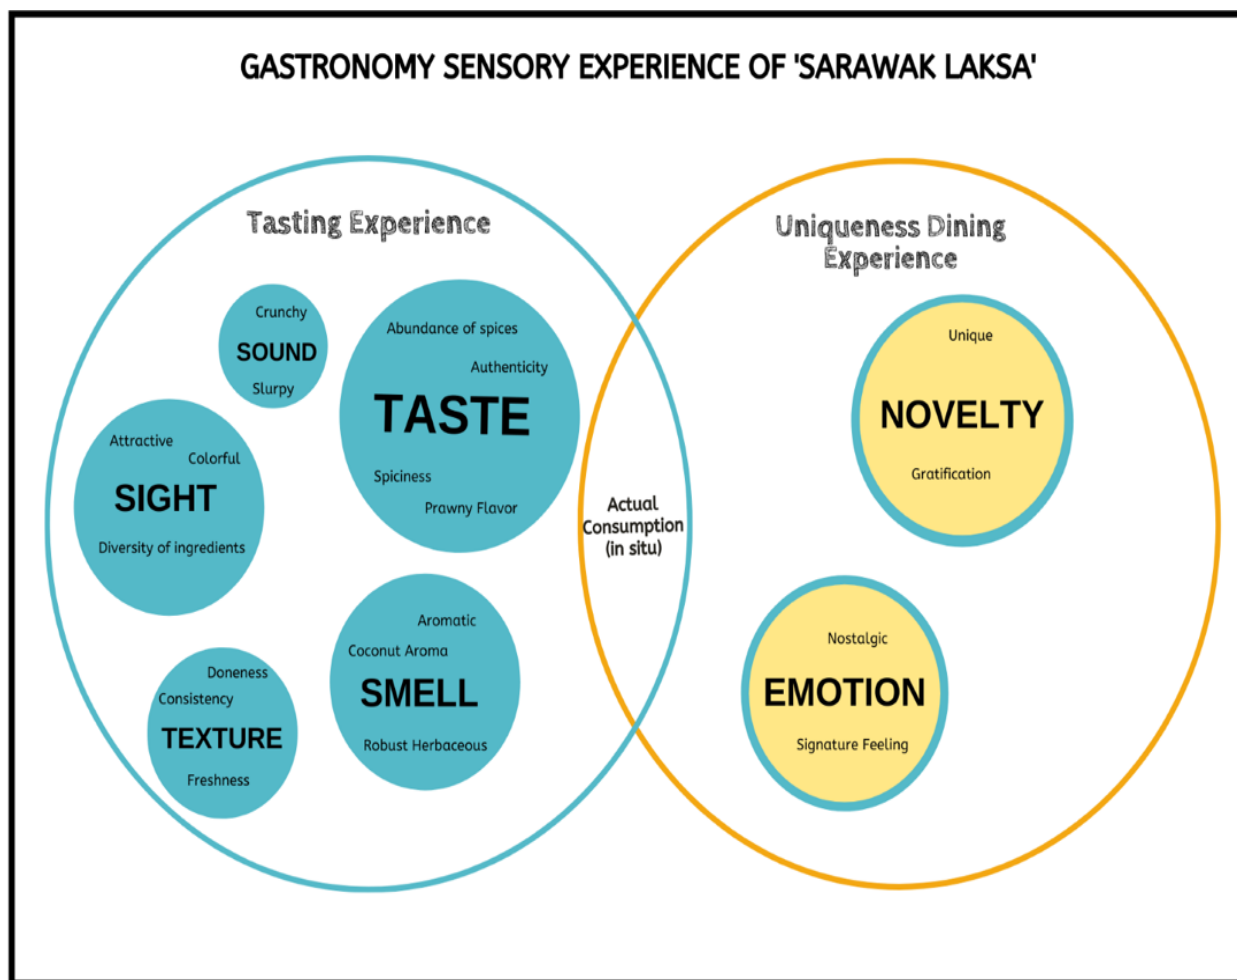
GASTRONOMY SENSORY EXPERIENCE OF 'SARAWAK LAKSA'

Tasting Experience

Crunchy
SOUND
Slurpy

Abundance of spices
Authenticity
TASTE
Spiciness
Prawny Flavor

Attractive
Colorful
SIGHT
Diversity of ingredients

Aromatic
Coconut Aroma
SMELL
Robust Herbaceous

Doneness
Consistency
TEXTURE
Freshness

Actual Consumption (in situ)

Uniqueness Dining Experience

Unique
NOVELTY
Gratification

Nostalgic
EMOTION
Signature Feeling